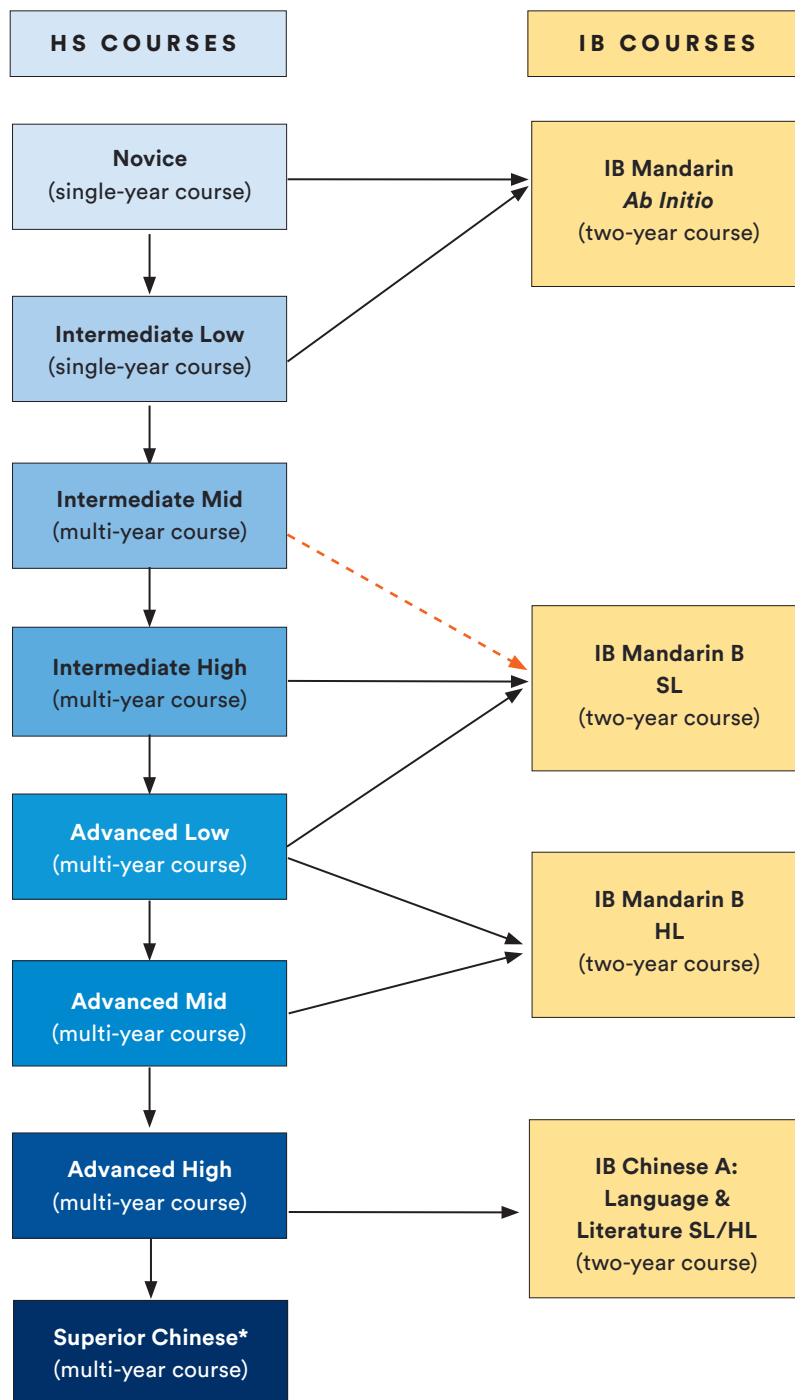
HS COURSES

IB COURSES

Novice
(single-year course)

IB Mandarin
*Ab Initio*
(two-year course)

Intermediate Low
(single-year course)

Intermediate Mid
(multi-year course)

Intermediate High
(multi-year course)

IB Mandarin B
SL
(two-year course)

Advanced Low
(multi-year course)

IB Mandarin B
HL
(two-year course)

Advanced Mid
(multi-year course)

Advanced High
(multi-year course)

IB Chinese A:
Language &
Literature SL/HL
(two-year course)

Superior Chinese*
(multi-year course)